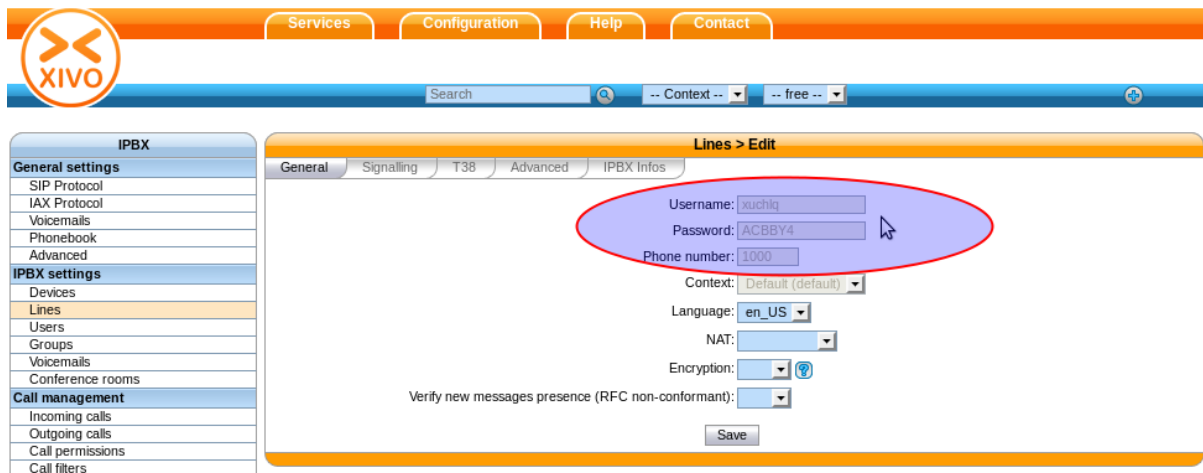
XIVO

Services Configuration Help Contact

Search -- Context -- -- free --

IPBX
General settings
SIP Protocol
IAX Protocol
Voicemails
Phonebook
Advanced
IPBX settings
Devices
Lines
Users
Groups
Voicemails
Conference rooms
Call management
Incoming calls
Outgoing calls
Call permissions
Call filters

Lines > Edit

General | Signalling | T38 | Advanced | IPBX Infos

Username: xuchlq
Password: ACBBY4
Phone number: 1000
Context: Default (default)
Language: en_US
NAT:
Encryption:
Verify new messages presence (RFC non-conformant):

Save